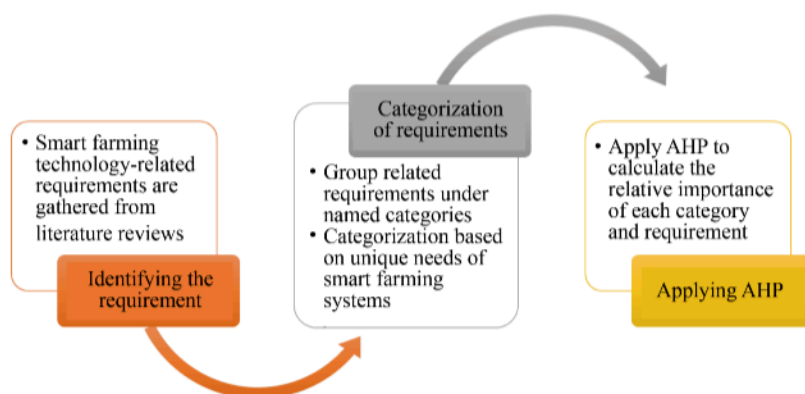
• Smart farming technology-related requirements are gathered from literature reviews

Identifying the requirement

Categorization of requirements

• Group related requirements under named categories
• Categorization based on unique needs of smart farming systems

• Apply AHP to calculate the relative importance of each category and requirement

Applying AHP